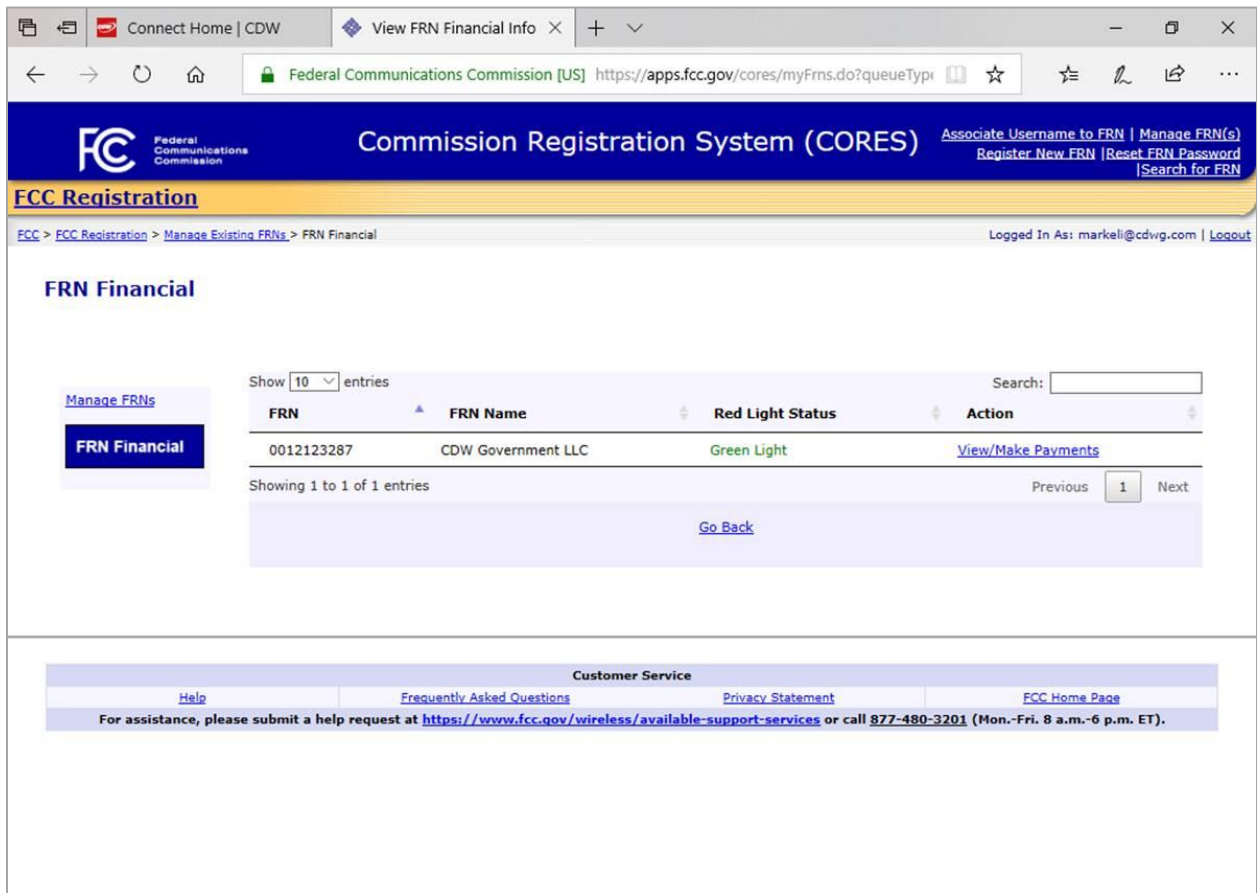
Connect Home | CDW

View FRN Financial Info

Federal Communications Commission [US] https://apps.fcc.gov/cores/myFrns.do?queueTyp

FCC Federal Communications Commission

Commission Registration System (CORES)

Associate Username to FRN | Manage FRN(s)
Register New FRN | Reset FRN Password
| Search for FRN

FCC Registration

FCC > FCC Registration > Manage Existing FRNs > FRN Financial

Logged In As: markeli@cdwg.com | Logout

FRN Financial

Manage FRNs

FRN Financial

Show 10 entries

Search:

| FRN | FRN Name | Red Light Status | Action |
|---|---|---|---|
| 0012123287 | CDW Government LLC | Green Light | View/Make Payments |

Showing 1 to 1 of 1 entries

Previous 1 Next

Go Back

Customer Service

| Help | Frequently Asked Questions | Privacy Statement | FCC Home Page |
|---|---|---|---|

For assistance, please submit a help request at https://www.fcc.gov/wireless/available-support-services or call 877-480-3201 (Mon.-Fri. 8 a.m.-6 p.m. ET).